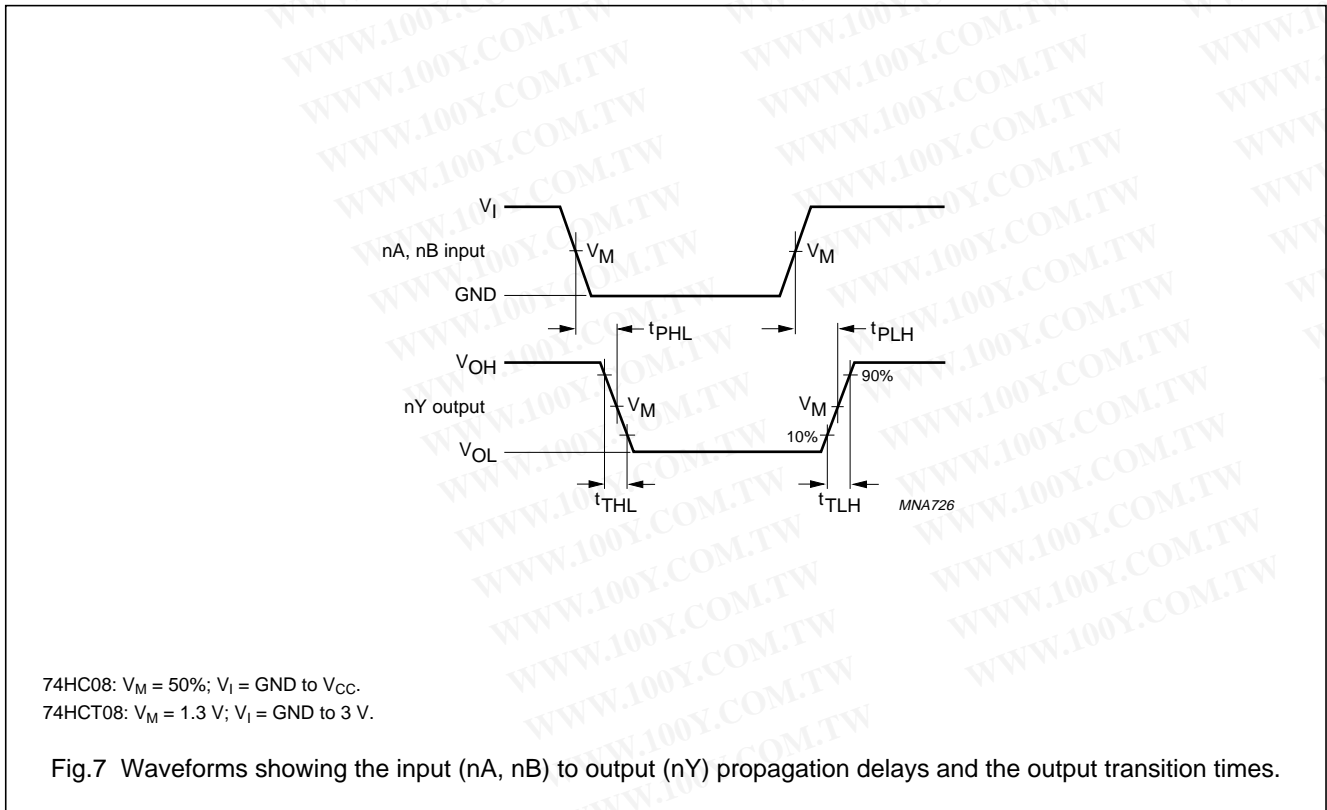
$V_I$

nA, nB input

$V_M$

$V_M$

GND

$t_{PHL}$

$t_{PLH}$

$V_{OH}$

90%

nY output

$V_M$

$V_M$

10%

$V_{OL}$

$t_{THL}$

$t_{TLH}$

MNA726

WWW.100Y.COM.TW

74HC08: $V_M$ = 50%; $V_I$ = GND to $V_{CC}$.
74HCT08: $V_M$ = 1.3 V; $V_I$ = GND to 3 V.

Fig.7 Waveforms showing the input (nA, nB) to output (nY) propagation delays and the output transition times.